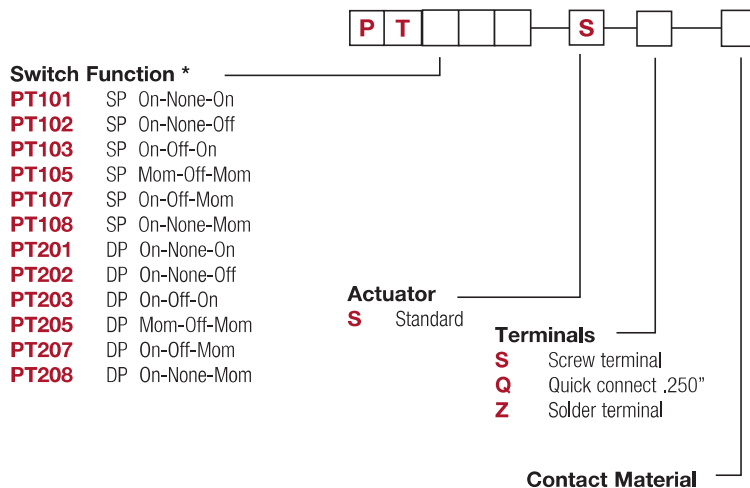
P T S

Switch Function *

| | | |
|---|---|---|
| PT101 | SP | On-None-On |
| PT102 | SP | On-None-Off |
| PT103 | SP | On-Off-On |
| PT105 | SP | Mom-Off-Mom |
| PT107 | SP | On-Off-Mom |
| PT108 | SP | On-None-Mom |
| PT201 | DP | On-None-On |
| PT202 | DP | On-None-Off |
| PT203 | DP | On-Off-On |
| PT205 | DP | Mom-Off-Mom |
| PT207 | DP | On-Off-Mom |
| PT208 | DP | On-None-Mom |

Actuator
S Standard

Terminals
S Screw terminal
Q Quick connect ,250"
Z Solder terminal

Contact Material